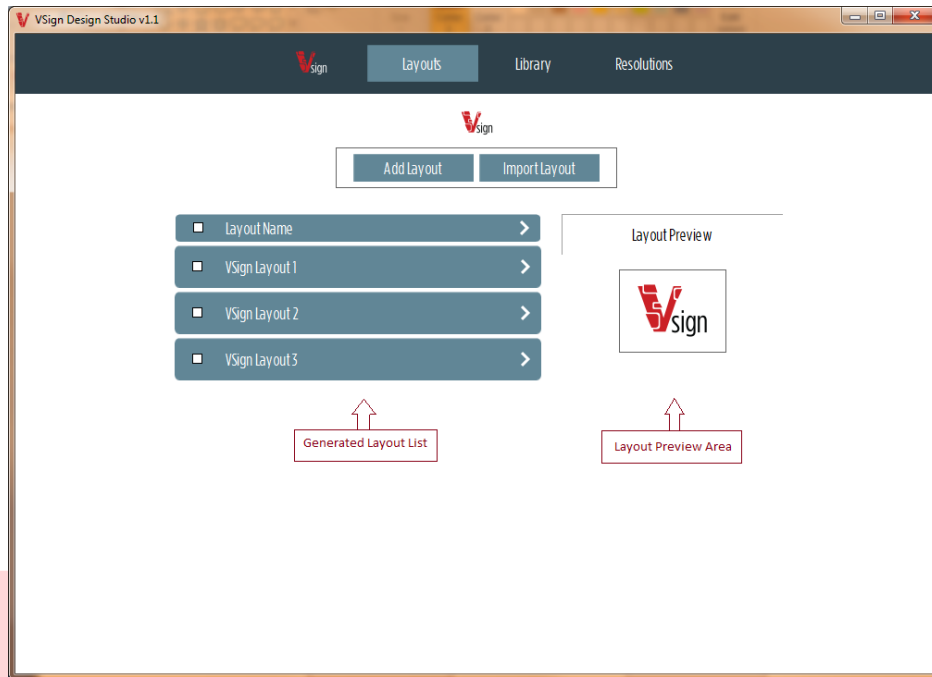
VSign Design Studio v1.1

Vsign Layouts Library Resolutions

Vsign

Add Layout Import Layout

Layout Name

VSign Layout 1

VSign Layout 2

VSign Layout 3

Layout Preview

Vsign

Generated Layout List

Layout Preview Area